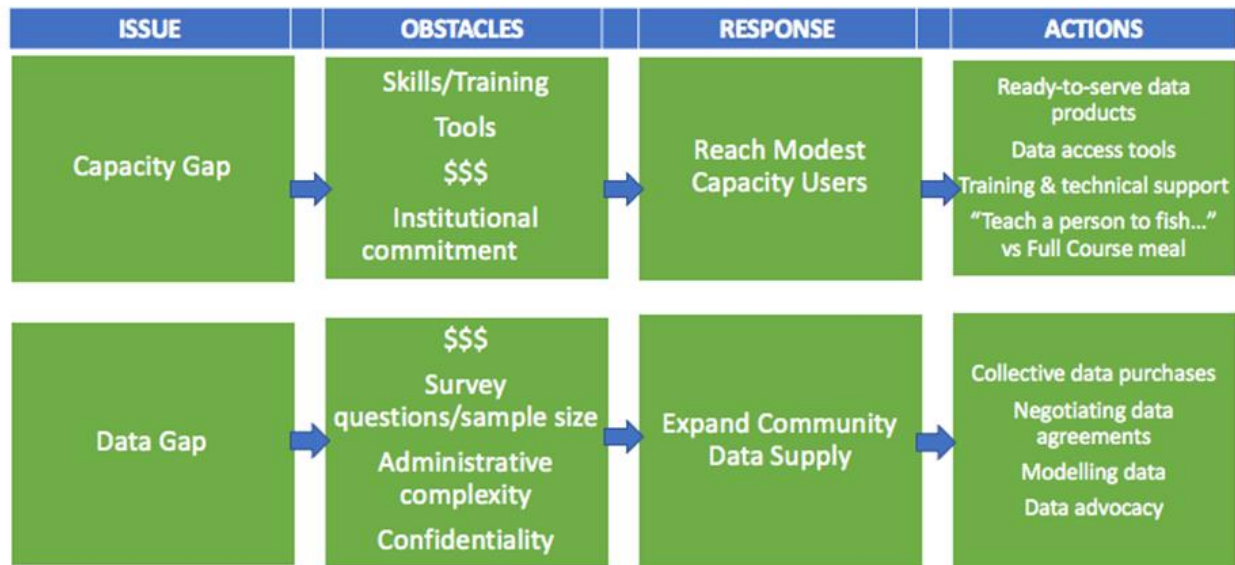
| ISSUE | OBSTACLES | RESPONSE | ACTIONS |
|---|---|---|---|
| Capacity Gap | Skills/Training<br>Tools<br>\$\$\$<br>Institutional commitment | Reach Modest Capacity Users | Ready-to-serve data products<br>Data access tools<br>Training & technical support<br>“Teach a person to fish…” vs Full Course meal |
| Data Gap | \$\$\$<br>Survey questions/sample size<br>Administrative complexity<br>Confidentiality | Expand Community Data Supply | Collective data purchases<br>Negotiating data agreements<br>Modelling data<br>Data advocacy |